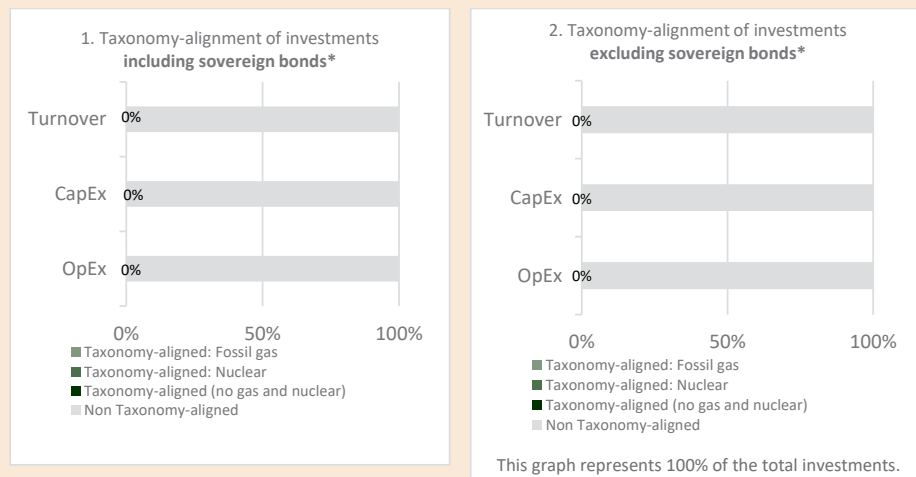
1. Taxonomy-alignment of investments
**including sovereign bonds***

Turnover 0%

CapEx 0%

OpEx 0%

0% 50% 100%

Taxonomy-aligned: Fossil gas
Taxonomy-aligned: Nuclear
Taxonomy-aligned (no gas and nuclear)
Non Taxonomy-aligned

2. Taxonomy-alignment of investments
**excluding sovereign bonds***

Turnover 0%

CapEx 0%

OpEx 0%

0% 50% 100%

Taxonomy-aligned: Fossil gas
Taxonomy-aligned: Nuclear
Taxonomy-aligned (no gas and nuclear)
Non Taxonomy-aligned

This graph represents 100% of the total investments.